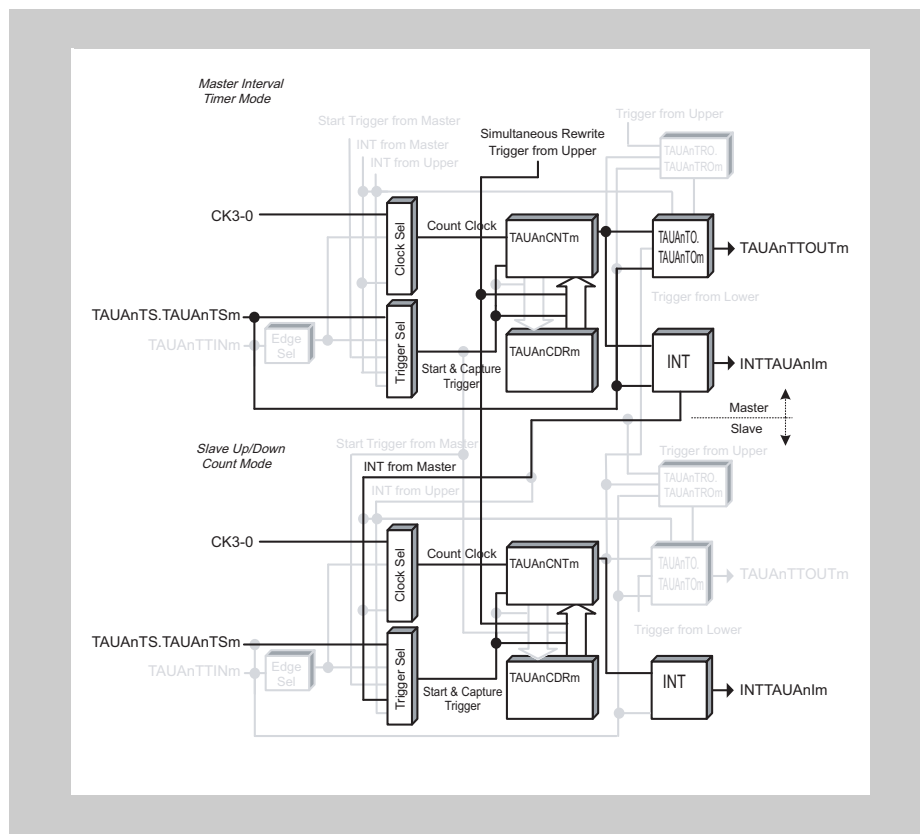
Master Interval Timer Mode

Start Trigger from Master
INT from Master
INT from Upper
Simultaneous Rewrite Trigger from Upper
Trigger from Upper
TAUAnTRO. TAUAnTROm

CK3-0
Clock Sel
Count Clock
TAUAnCNTm
TAUAnTO. TAUAnTOm
TAUAnTTOUTm
Trigger from Lower
TAUAnTS.TAUAnTSm
TAUAnTTINm
Edge Sel
Trigger Sel
TAUAnCDRm
Start & Capture Trigger
INT
INTTAUAnIm
Master
Slave

Slave Up/Down Count Mode

Start Trigger from Master
INT from Master
INT from Upper
Trigger from Upper
TAUAnTRO. TAUAnTROm

CK3-0
Clock Sel
Count Clock
TAUAnCNTm
TAUAnTO. TAUAnTOm
TAUAnTTOUTm
Trigger from Lower
TAUAnTS.TAUAnTSm
TAUAnTTINm
Edge Sel
Trigger Sel
TAUAnCDRm
Start & Capture Trigger
INT
INTTAUAnIm